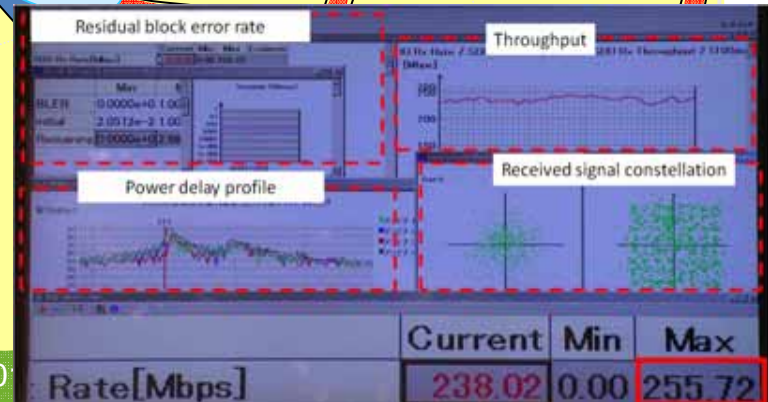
Residual block error rate

Throughput

Received signal constellation

Power delay profile

| | Min |
|---|---|
| BLER | 0.0000e+0 |
| Initial | 2.0512e-2 |
| Remaining | 0.0000e+0 |

Current Min Max

Rate[Mbps] 238.02 0.00 255.72